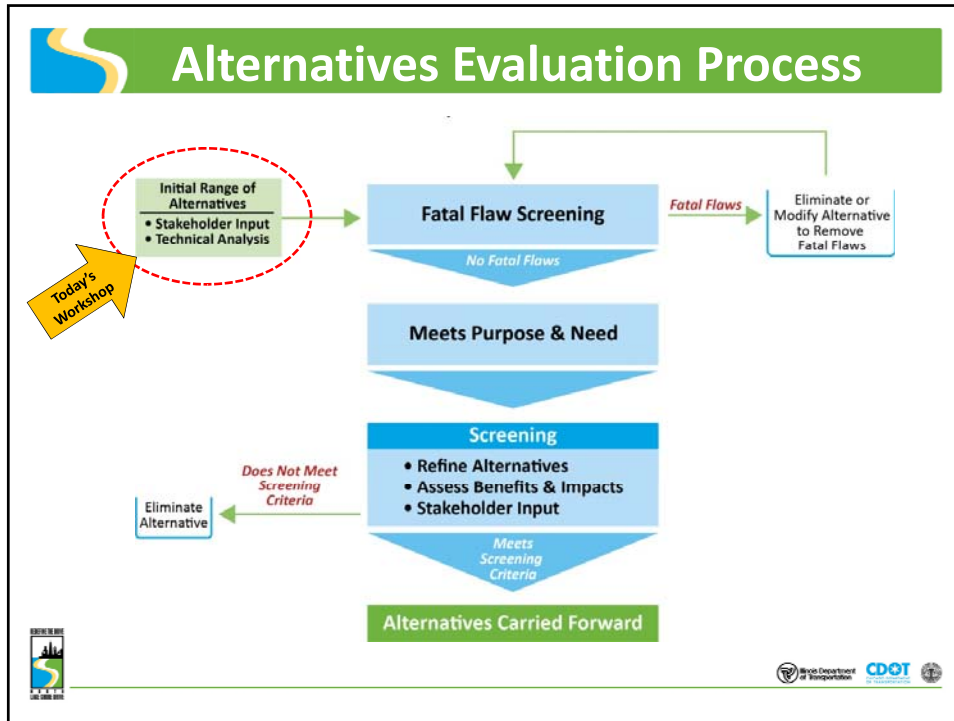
Alternatives Evaluation Process

Initial Range of Alternatives
• Stakeholder Input
• Technical Analysis

Today's Workshop

Fatal Flaw Screening

Fatal Flaws

Eliminate or Modify Alternative to Remove Fatal Flaws

No Fatal Flaws

Meets Purpose & Need

Screening
• Refine Alternatives
• Assess Benefits & Impacts
• Stakeholder Input

Does Not Meet Screening Criteria

Eliminate Alternative

Meets Screening Criteria

Alternatives Carried Forward

REDEFINE THE DRIVE

NORTH LAKE SHORE DRIVE

Illinois Department of Transportation

CDOT